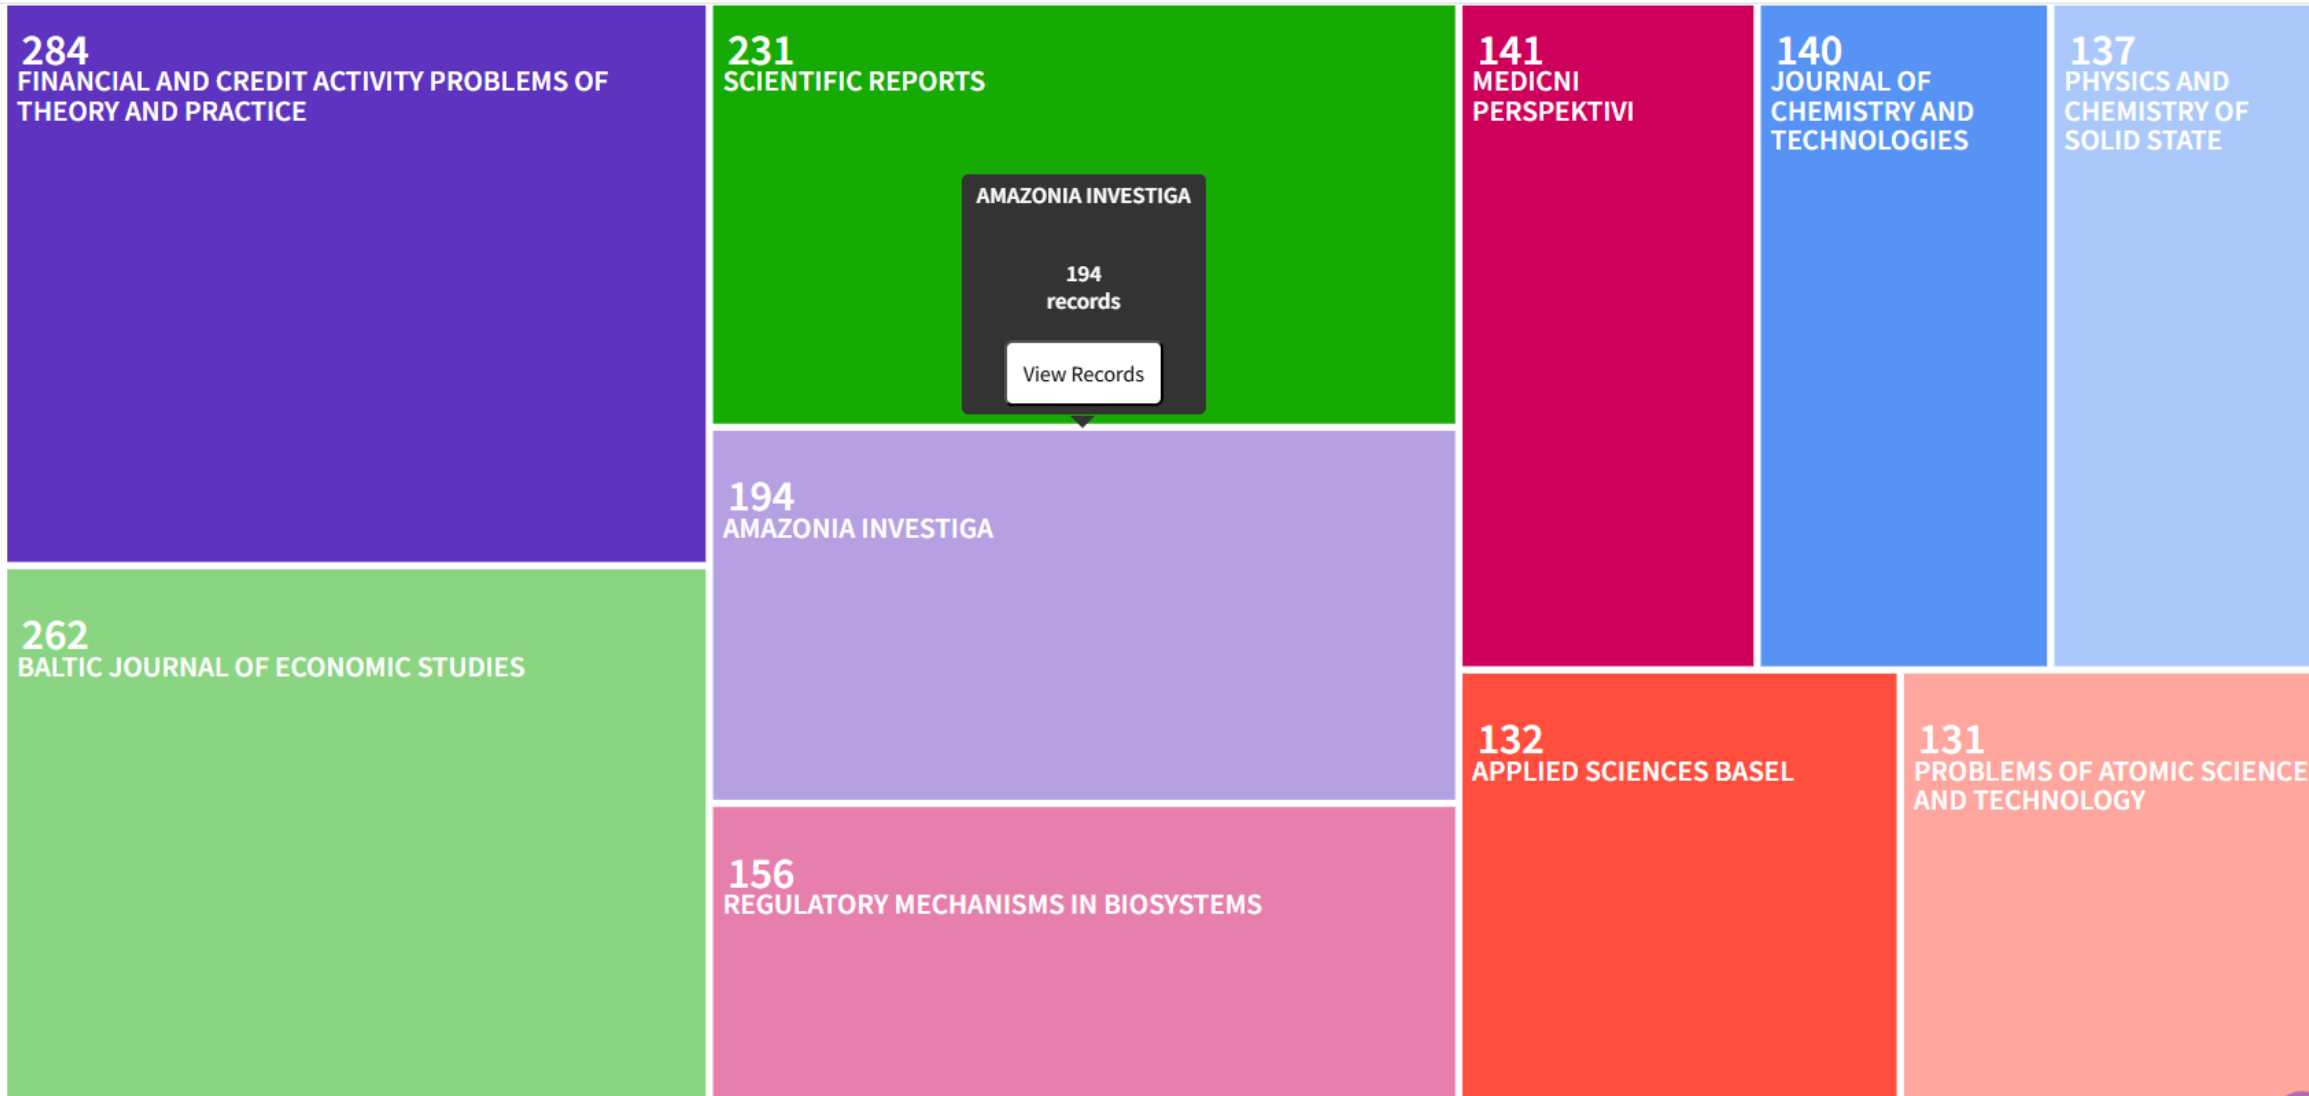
284
FINANCIAL AND CREDIT ACTIVITY PROBLEMS OF THEORY AND PRACTICE

262
BALTIC JOURNAL OF ECONOMIC STUDIES

231
SCIENTIFIC REPORTS

AMAZONIA INVESTIGA

194
records

View Records

194
AMAZONIA INVESTIGA

156
REGULATORY MECHANISMS IN BIOSYSTEMS

141
MEDICNI PERSPEKTIVI

140
JOURNAL OF CHEMISTRY AND TECHNOLOGIES

137
PHYSICS AND CHEMISTRY OF SOLID STATE

132
APPLIED SCIENCES BASEL

131
PROBLEMS OF ATOMIC SCIENCE AND TECHNOLOGY